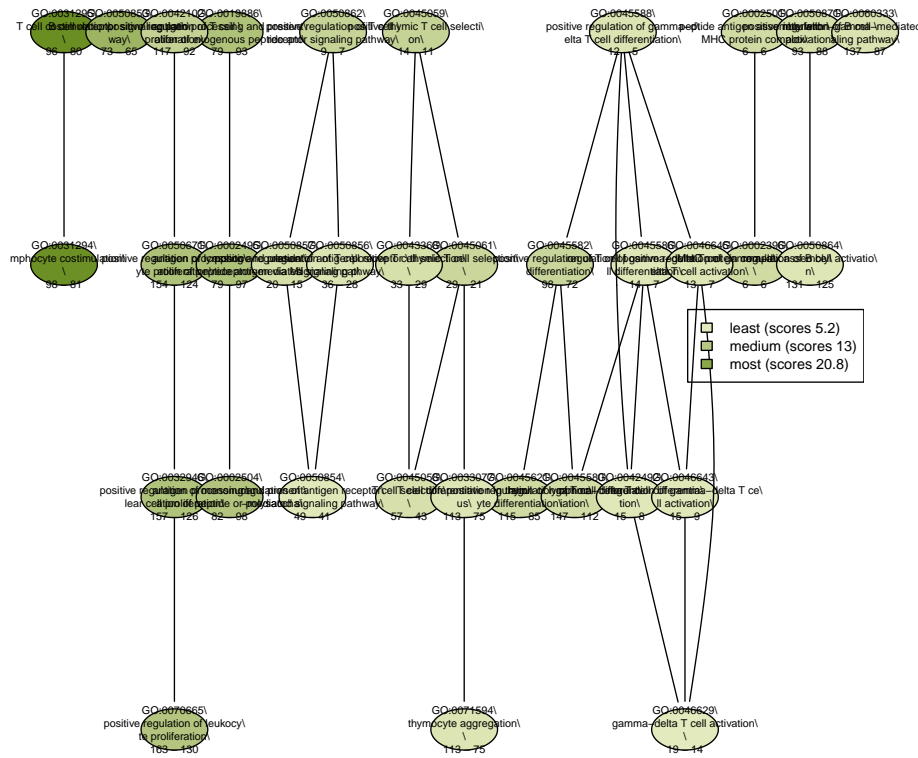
GO:0031295\ T cell costimulation\ 96 80

GO:0050852\ T cell receptor signaling pathway\ 73 65

GO:0042102\ positive regulation of T cell proliferation\ 117 92

GO:0019886\ antigen processing and presentation of exogenous peptide\ 79 93

GO:0050862\ positive regulation of T cell receptor signaling pathway\ 9 7

GO:0045059\ positive thymic T cell selection\ 14 11

GO:0045588\ positive regulation of gamma-delta T cell differentiation\ 12 5

GO:0002505\ peptide antigen assembly with MHC protein complex\ 6 6

GO:0050871\ 93 88

GO:0060333\ interferon-gamma-mediated signaling pathway\ 137 87

GO:0031294\ lymphocyte costimulation\ 98 81

GO:0050671\ positive regulation of lymphocyte proliferation\ 154 124

GO:0002495\ 79 97

GO:0050857\ 20 15

GO:0050856\ regulation of T cell receptor signaling pathway\ 36 28

GO:0043368\ 33 29

GO:0045061\ thymic T cell selection\ 29 21

GO:0045582\ positive regulation of T cell differentiation\ 98 72

GO:0045586\ regulation of gamma-delta T cell differentiation\ 14 7

GO:0046645\ positive regulation of gamma-delta T cell activation\ 13 7

GO:0002396\ MHC protein complex assembly\ 6 6

GO:0050864\ regulation of B cell activation\ 131 125

least (scores 5.2)
medium (scores 13)
most (scores 20.8)

GO:0032946\ positive regulation of mononuclear cell proliferation\ 157 128

GO:0002504\ antigen processing and presentation of peptide or polysaccharide\ 82 98

GO:0050854\ regulation of antigen receptor-mediated signaling pathway\ 49 41

GO:0045058\ T cell selection\ 57 43

GO:0033077\ T cell differentiation in thymus\ 113 75

GO:0045620\ 116 85

GO:0045580\ regulation of T cell differentiation\ 147 112

GO:0042492\ gamma-delta T cell differentiation\ 15 8

GO:0046643\ regulation of gamma-delta T cell activation\ 15 9

GO:0070665\ positive regulation of leukocyte proliferation\ 163 130

GO:0071594\ thymocyte aggregation\ 113 75

GO:0046629\ gamma-delta T cell activation\ 19 14